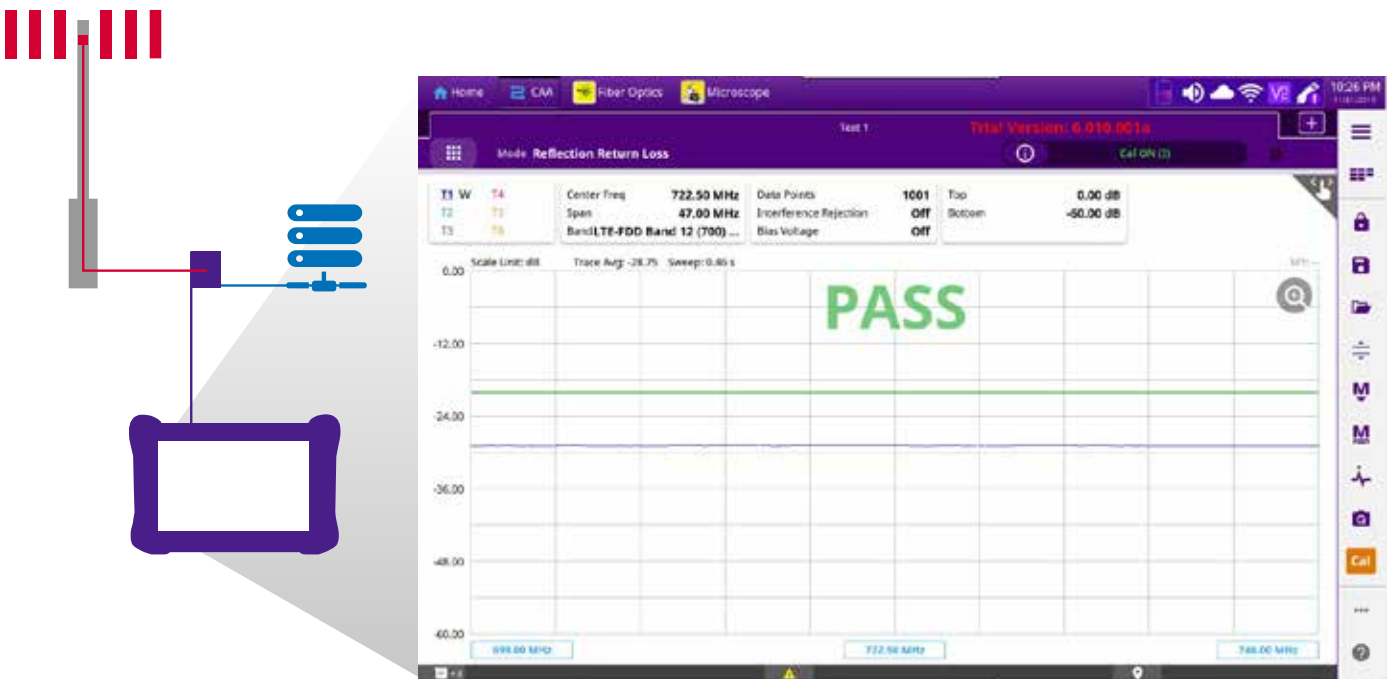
Home CAA Fiber Optics Microscope 10:26 PM

Test 1 Trial Version: 6.010.001a

Mode Reflection Return Loss

Cal ON (2)

Cal

T1 W T4
T2 T5
T3 T6

Center Freq 722.50 MHz
Span 47.00 MHz
Band LTE-FDD Band 12 (700) ...

Data Points 1001
Interference Rejection Off
Bias Voltage Off

Top 0.00 dB
Bottom -60.00 dB

Scale Unit: dB Trace Avg: -28.75 Sweep: 0.46 s

PASS

0.00
-12.00
-24.00
-36.00
-48.00
-60.00

699.00 MHz 722.50 MHz 746.00 MHz